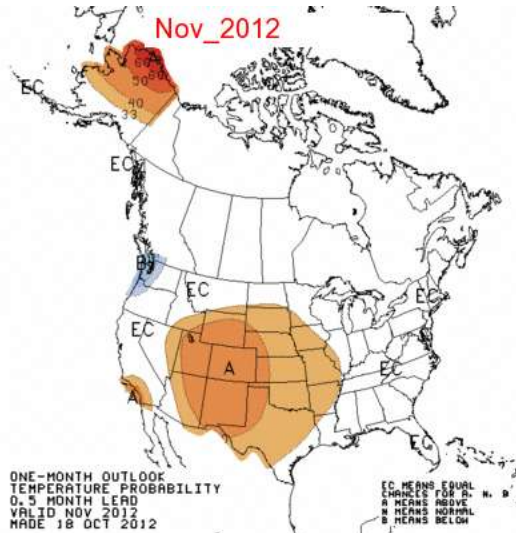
Nov_2012

60
50
60
40
33

EC
EC
B
EC
EC
A
A
EC
EC
EC

ONE-MONTH OUTLOOK
TEMPERATURE PROBABILITY
0.5 MONTH LEAD
VALID NOV 2012
MADE 18 OCT 2012

EC MEANS EQUAL
CHANCES FOR A, N, B
A MEANS ABOVE
N MEANS NORMAL
B MEANS BELOW